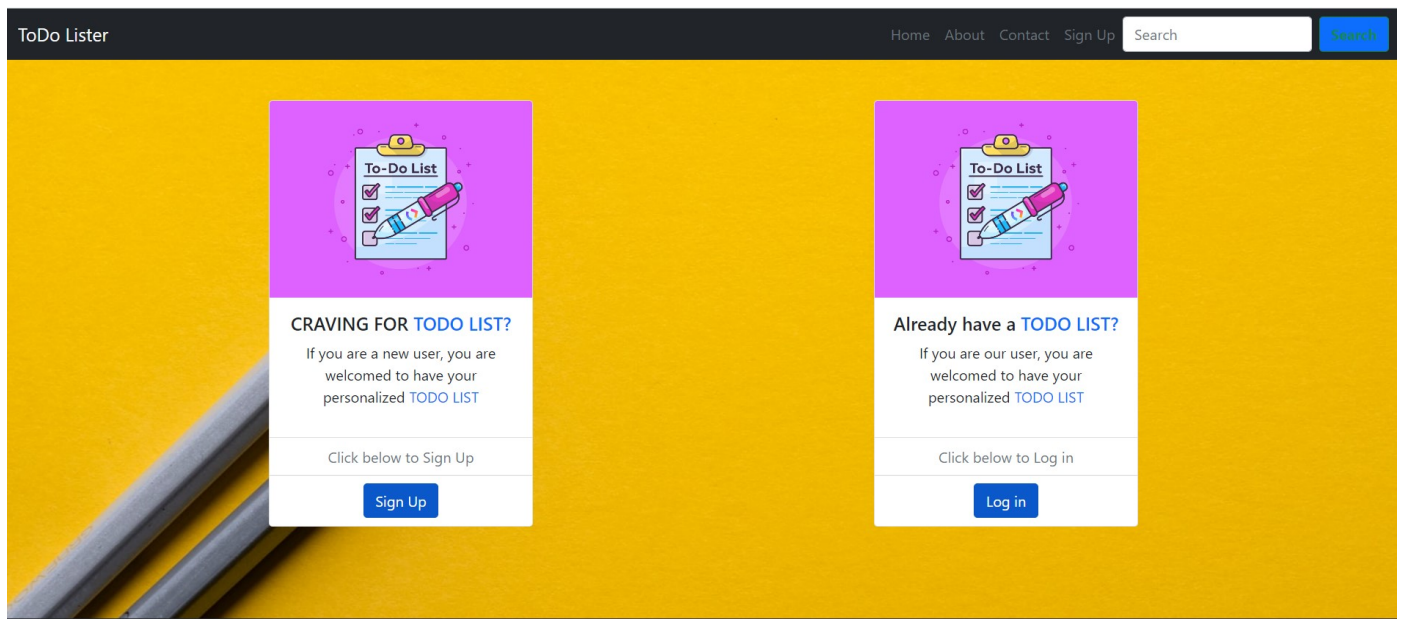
ToDo Lister

Home About Contact Sign Up Search Search

To-Do List

CRAVING FOR TODO LIST?

If you are a new user, you are welcomed to have your personalized TODO LIST

Click below to Sign Up

Sign Up

To-Do List

Already have a TODO LIST?

If you are our user, you are welcomed to have your personalized TODO LIST

Click below to Log in

Log in